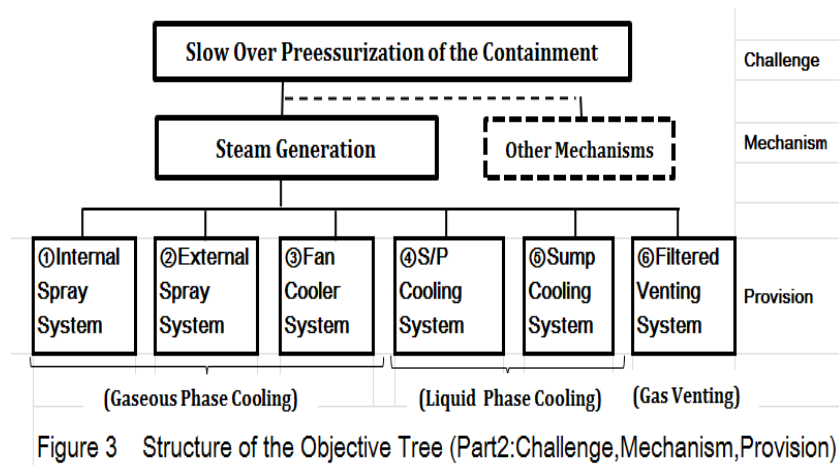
Slow Over Preessurization of the Containment

Challenge

Steam Generation

Other Mechanisms

Mechanism

①Internal Spray System

②External Spray System

③Fan Cooler System

④S/P Cooling System

⑥Sump Cooling System

⑥Filtered Venting System

Provision

(Gaseous Phase Cooling)

(Liquid Phase Cooling)

(Gas Venting)

Figure 3 Structure of the Objective Tree (Part2:Challenge,Mechanism,Provision)